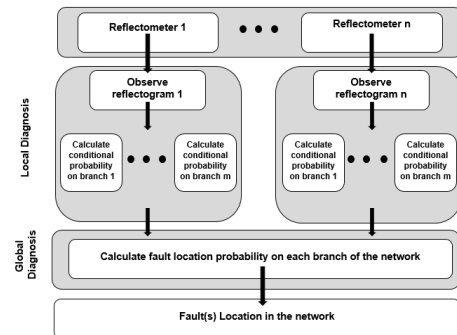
Reflectometer 1

Reflectometer n

Local Diagnosis

Observe reflectogram 1

Calculate conditional probability on branch 1

Calculate conditional probability on branch m

Observe reflectogram n

Calculate conditional probability on branch 1

Calculate conditional probability on branch m

Global Diagnosis

Calculate fault location probability on each branch of the network

Fault(s) Location in the network